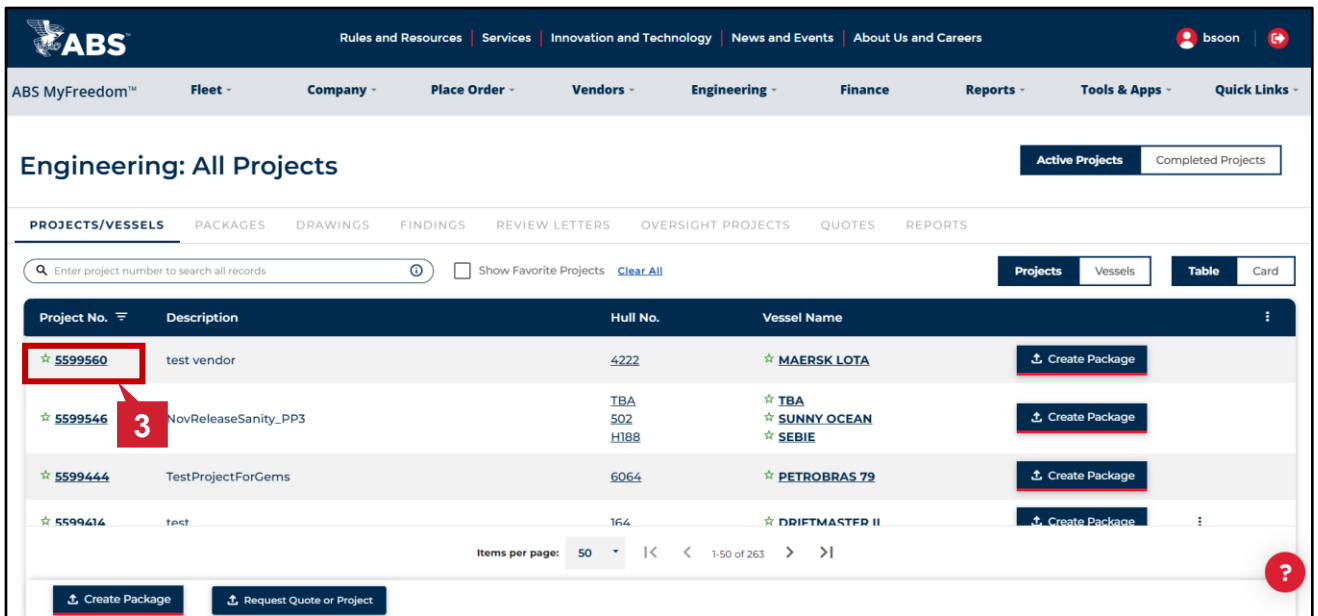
ABS

Rules and Resources | Services | Innovation and Technology | News and Events | About Us and Careers

bsoon

ABS MyFreedom™ Fleet Company Place Order Vendors Engineering Finance Reports Tools & Apps Quick Links

Engineering: All Projects

Active Projects Completed Projects

PROJECTS/VESSELS PACKAGES DRAWINGS FINDINGS REVIEW LETTERS OVERSIGHT PROJECTS QUOTES REPORTS

Enter project number to search all records

Show Favorite Projects Clear All

Projects Vessels

Table Card

| Project No. | Description | Hull No. | Vessel Name | |
|---|---|---|---|---|
| 5599560 | test vendor | 4222 | MAERSK LOTA | Create Package |
| 5599546 | NovReleaseSanity_PP3 | TBA 502 H188 | TBA SUNNY OCEAN SEBIE | Create Package |
| 5599444 | TestProjectForGems | 6064 | PETROBRAS 79 | Create Package |
| 5599414 | test | 164 | DRIFTMASTER II | Create Package |

3

Items per page: 50 1-50 of 263

Create Package Request Quote or Project

?